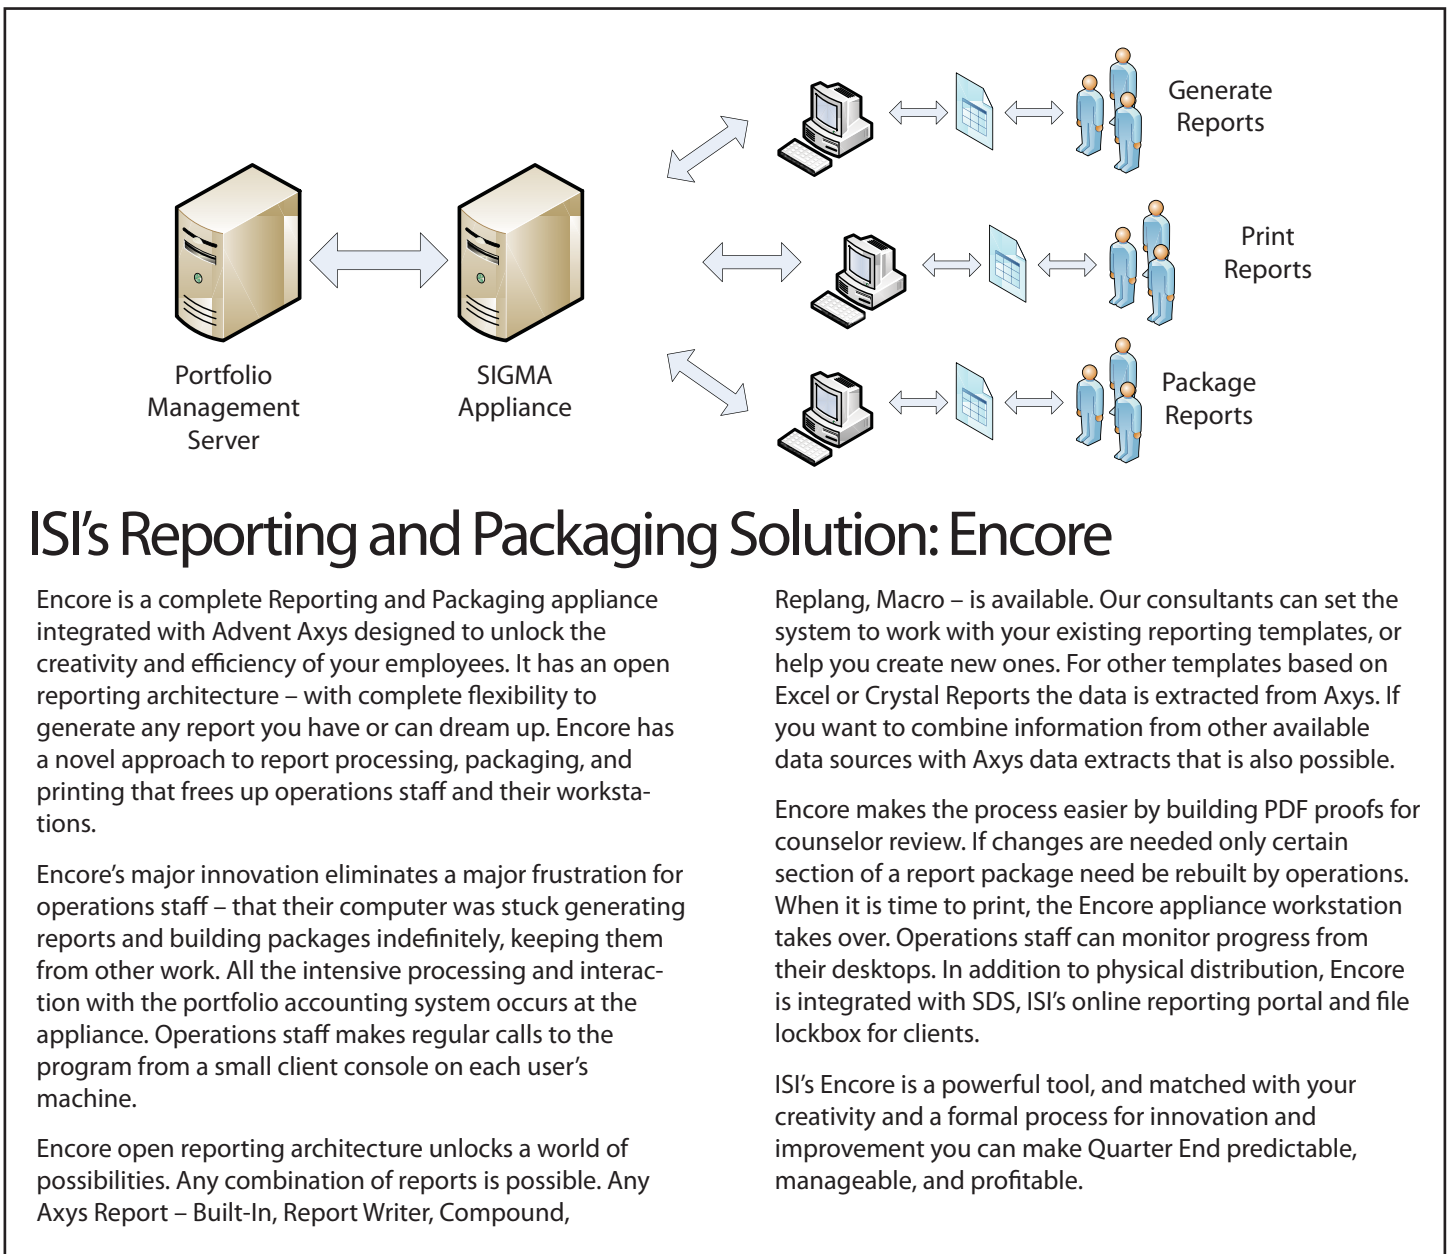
Generate Reports

Print Reports

Package Reports

Portfolio Management Server

SIGMA Appliance

ISI's Reporting and Packaging Solution: Encore

Encore is a complete Reporting and Packaging appliance integrated with Advent Axys designed to unlock the creativity and efficiency of your employees. It has an open reporting architecture – with complete flexibility to generate any report you have or can dream up. Encore has a novel approach to report processing, packaging, and printing that frees up operations staff and their workstations.

Encore's major innovation eliminates a major frustration for operations staff – that their computer was stuck generating reports and building packages indefinitely, keeping them from other work. All the intensive processing and interaction with the portfolio accounting system occurs at the appliance. Operations staff makes regular calls to the program from a small client console on each user's machine.

Encore open reporting architecture unlocks a world of possibilities. Any combination of reports is possible. Any Axys Report – Built-In, Report Writer, Compound, Replang, Macro – is available. Our consultants can set the system to work with your existing reporting templates, or help you create new ones. For other templates based on Excel or Crystal Reports the data is extracted from Axys. If you want to combine information from other available data sources with Axys data extracts that is also possible.

Encore makes the process easier by building PDF proofs for counselor review. If changes are needed only certain section of a report package need be rebuilt by operations. When it is time to print, the Encore appliance workstation takes over. Operations staff can monitor progress from their desktops. In addition to physical distribution, Encore is integrated with SDS, ISI's online reporting portal and file lockbox for clients.

ISI's Encore is a powerful tool, and matched with your creativity and a formal process for innovation and improvement you can make Quarter End predictable, manageable, and profitable.